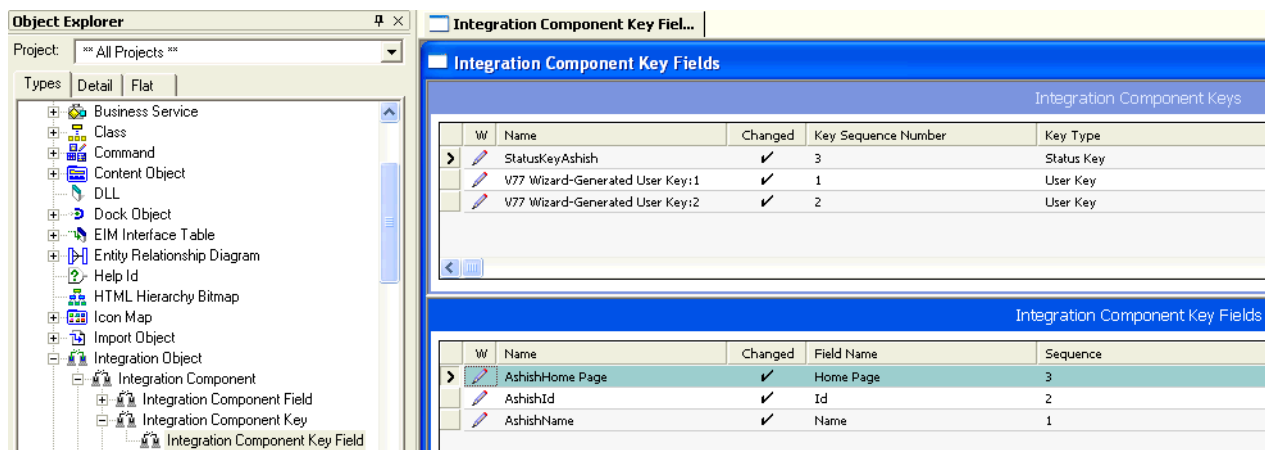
Object Explorer

Project: ** All Projects **

Types | Detail | Flat

Business Service
Class
Command
Content Object
DLL
Dock Object
EIM Interface Table
Entity Relationship Diagram
Help Id
HTML Hierarchy Bitmap
Icon Map
Import Object
Integration Object
Integration Component
Integration Component Field
Integration Component Key
Integration Component Key Field

Integration Component Key Fiel...

Integration Component Key Fields

Integration Component Keys

| | W | Name | Changed | Key Sequence Number | Key Type |
|---|---|---|---|---|---|
| > | | StatusKeyAshish | ✔ | 3 | Status Key |
| | | V77 Wizard-Generated User Key:1 | ✔ | 1 | User Key |
| | | V77 Wizard-Generated User Key:2 | ✔ | 2 | User Key |

Integration Component Key Fields

| | W | Name | Changed | Field Name | Sequence |
|---|---|---|---|---|---|
| > | | AshishHome Page | ✔ | Home Page | 3 |
| | | AshishId | ✔ | Id | 2 |
| | | AshishName | ✔ | Name | 1 |